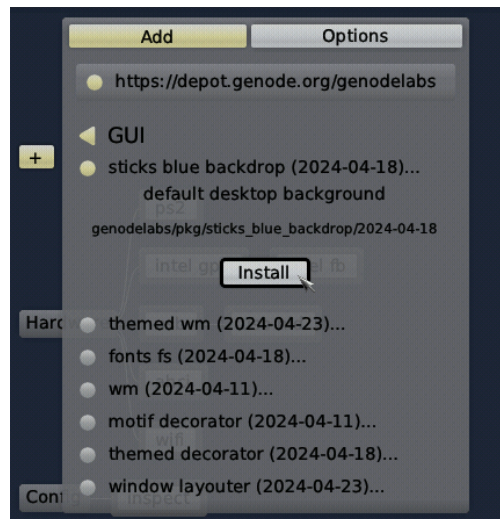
Add Options

https://depot.genode.org/genodelabs

GUI

sticks blue backdrop (2024-04-18)...

default desktop background

genodelabs/pkg/sticks_blue_backdrop/2024-04-18

Install

themed wm (2024-04-23)...

fonts fs (2024-04-18)...

wm (2024-04-11)...

motif decorator (2024-04-11)...

themed decorator (2024-04-18)...

window layouter (2024-04-23)...